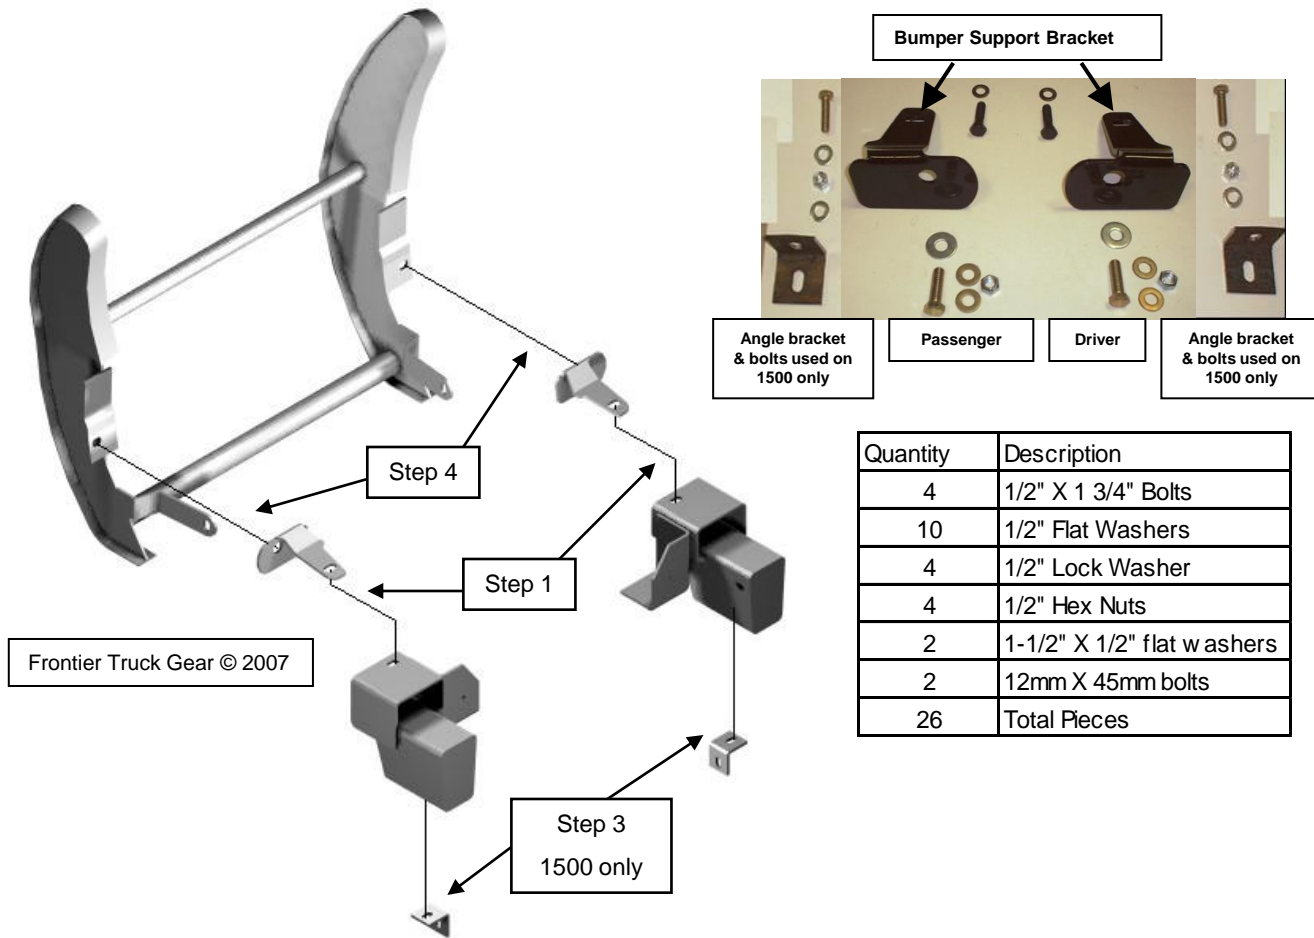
Bumper Support Bracket

Angle bracket & bolts used on 1500 only

Passenger

Driver

Angle bracket & bolts used on 1500 only

| Quantity | Description |
|---|---|
| 4 | 1/2" X 1 3/4" Bolts |
| 10 | 1/2" Flat Washers |
| 4 | 1/2" Lock Washer |
| 4 | 1/2" Hex Nuts |
| 2 | 1-1/2" X 1/2" flat w ashers |
| 2 | 12mm X 45mm bolts |
| 26 | Total Pieces |

Step 4

Step 1

Frontier Truck Gear © 2007

Step 3
1500 only